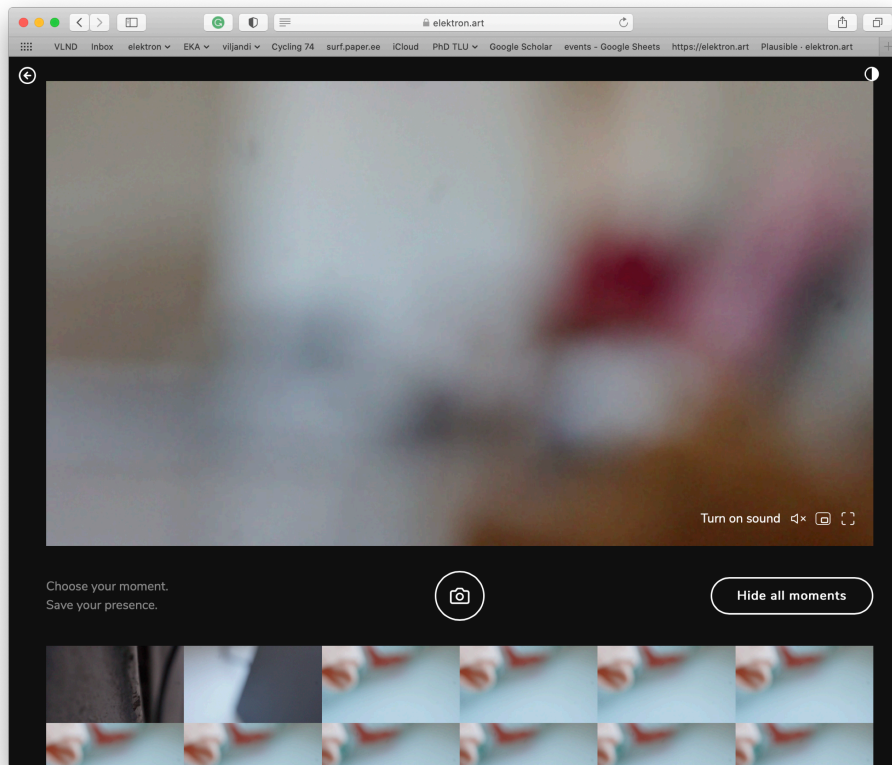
elektron.art

VLND Inbox elektron EKA viljandi Cycling 74 surf.paper.ee iCloud PhD TLU Google Scholar events - Google Sheets https://elektron.art Plausible · elektron.art

Turn on sound

Choose your moment.
Save your presence.

Hide all moments